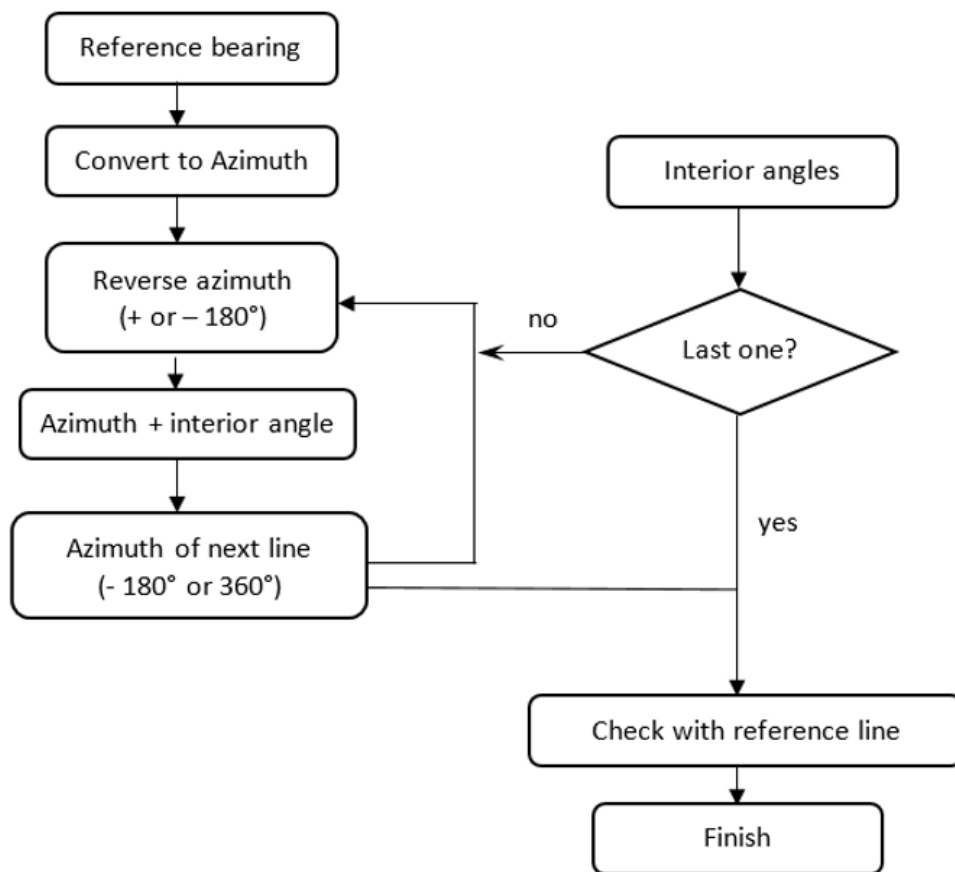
Reference bearing

Convert to Azimuth

Reverse azimuth (+ or – 180°)

Azimuth + interior angle

Azimuth of next line (- 180° or 360°)

Interior angles

no

Last one?

yes

Check with reference line

Finish